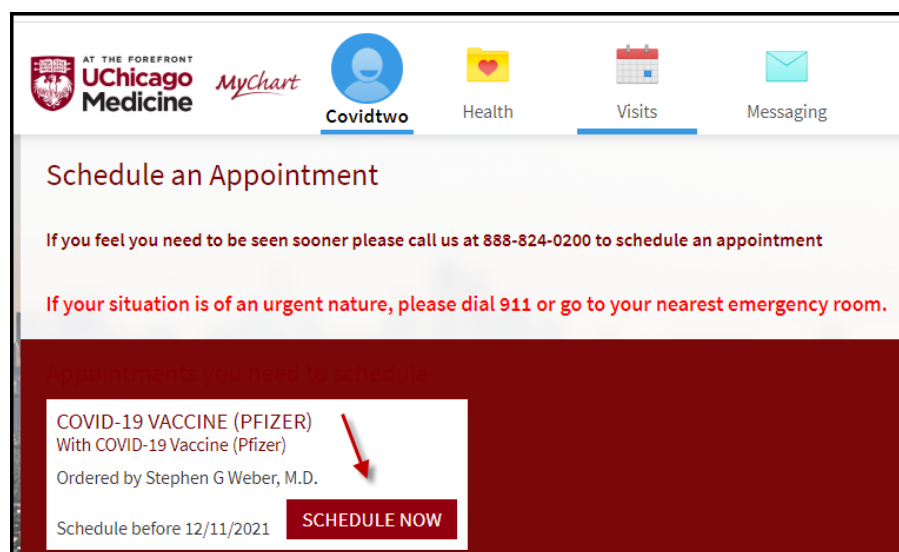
AT THE FOREFRONT
UChicago
Medicine

MyChart

Covidtwo

Health

Visits

Messaging

Schedule an Appointment

If you feel you need to be seen sooner please call us at 888-824-0200 to schedule an appointment

If your situation is of an urgent nature, please dial 911 or go to your nearest emergency room.

Appointments you need to schedule

COVID-19 VACCINE (PFIZER)
With COVID-19 Vaccine (Pfizer)

Ordered by Stephen G Weber, M.D.

Schedule before 12/11/2021

SCHEDULE NOW